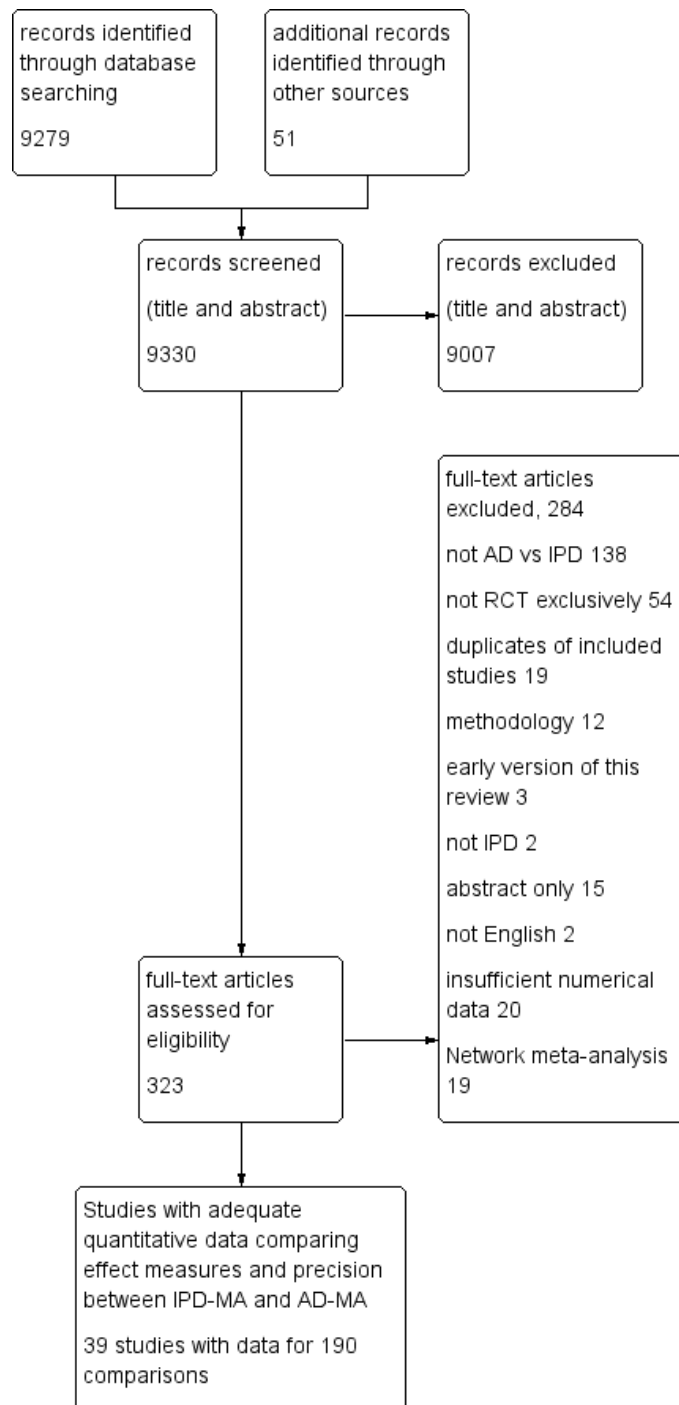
records identified through database searching

9279

additional records identified through other sources

51

records screened

(title and abstract)

9330

records excluded

(title and abstract)

9007

full-text articles excluded, 284

not AD vs IPD 138

not RCT exclusively 54

duplicates of included studies 19

methodology 12

early version of this review 3

not IPD 2

abstract only 15

not English 2

insufficient numerical data 20

Network meta-analysis 19

full-text articles assessed for eligibility

323

Studies with adequate quantitative data comparing effect measures and precision between IPD-MA and AD-MA

39 studies with data for 190 comparisons